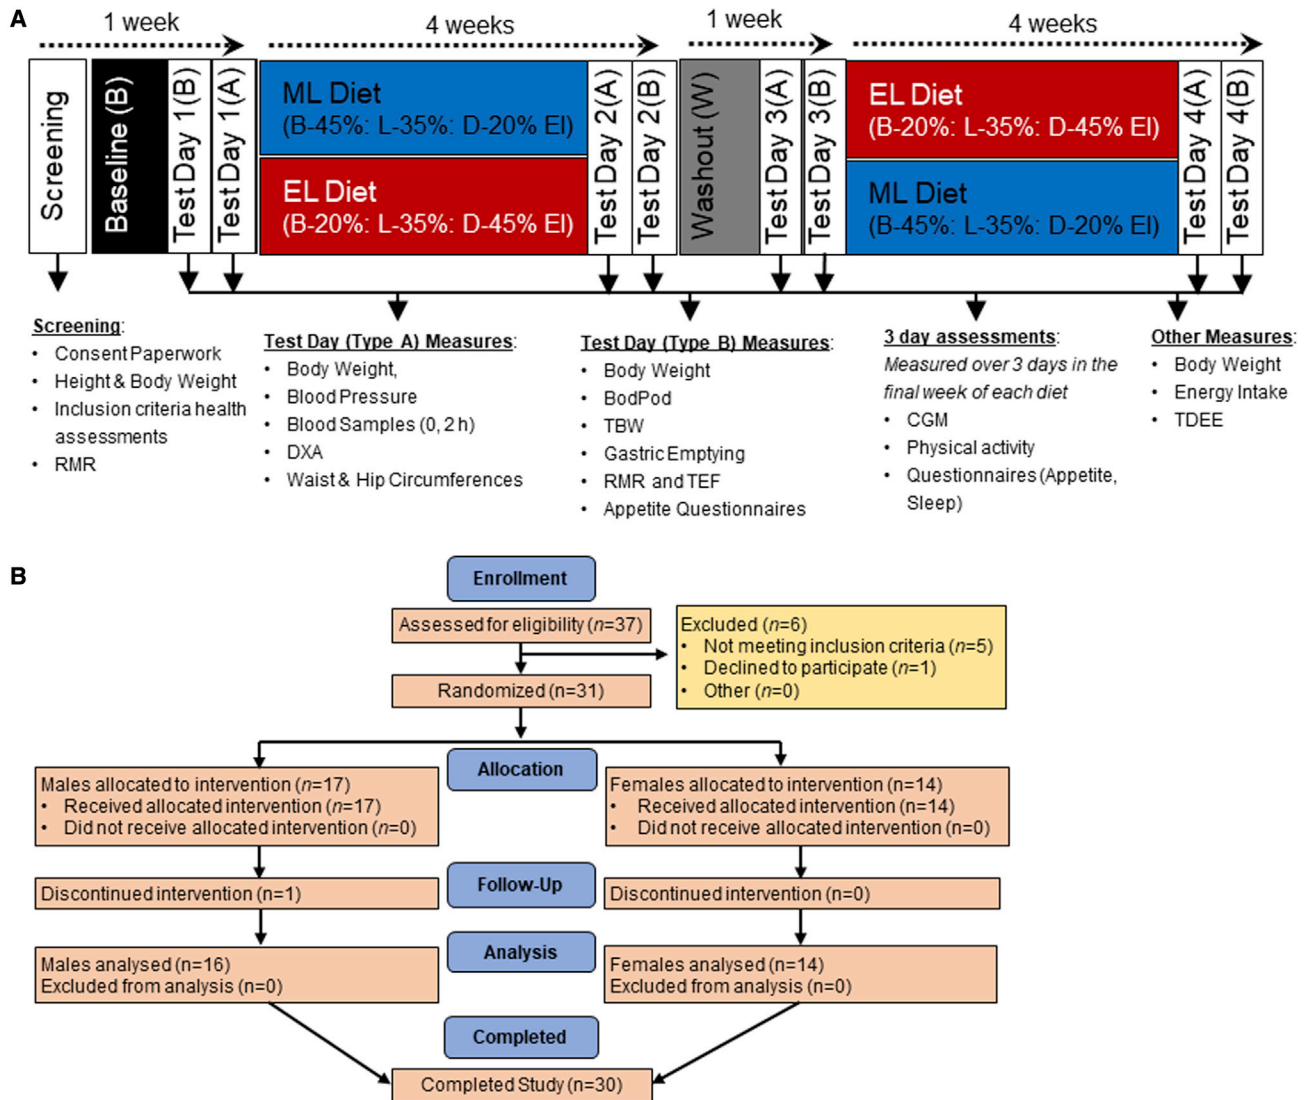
A

1 week

4 weeks

1 week

4 weeks

Screening

Baseline (B)

Test Day 1(B)

Test Day 1(A)

ML Diet
(B-45%: L-35%: D-20% EI)

EL Diet
(B-20%: L-35%: D-45% EI)

Test Day 2(A)

Test Day 2(B)

Washout (W)

Test Day 3(A)

Test Day 3(B)

EL Diet
(B-20%: L-35%: D-45% EI)

ML Diet
(B-45%: L-35%: D-20% EI)

Test Day 4(A)

Test Day 4(B)

Screening:
• Consent Paperwork
• Height & Body Weight
• Inclusion criteria health assessments
• RMR

Test Day (Type A) Measures:
• Body Weight,
• Blood Pressure
• Blood Samples (0, 2 h)
• DXA
• Waist & Hip Circumferences

Test Day (Type B) Measures:
• Body Weight
• BodPod
• TBW
• Gastric Emptying
• RMR and TEF
• Appetite Questionnaires

3 day assessments:
Measured over 3 days in the final week of each diet
• CGM
• Physical activity
• Questionnaires (Appetite, Sleep)

Other Measures:
• Body Weight
• Energy Intake
• TDEE

B

Enrollment

Assessed for eligibility ($n$=37)

Excluded ($n$=6)
• Not meeting inclusion criteria ($n$=5)
• Declined to participate ($n$=1)
• Other ($n$=0)

Randomized (n=31)

Allocation

Males allocated to intervention ($n$=17)
• Received allocated intervention ($n$=17)
• Did not receive allocated intervention ($n$=0)

Females allocated to intervention (n=14)
• Received allocated intervention (n=14)
• Did not receive allocated intervention (n=0)

Follow-Up

Discontinued intervention (n=1)

Discontinued intervention (n=0)

Analysis

Males analysed (n=16)
Excluded from analysis (n=0)

Females analysed (n=14)
Excluded from analysis (n=0)

Completed

Completed Study (n=30)